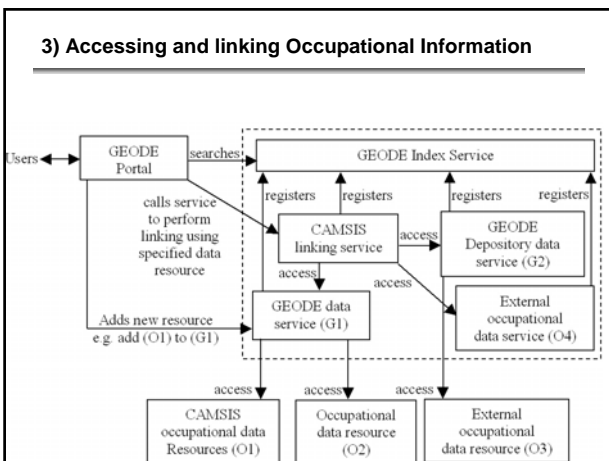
3) Accessing and linking Occupational Information

Users

GEODE Portal

searches

GEODE Index Service

registers

registers

registers

registers

calls service to perform linking using specified data resource

CAMSIS linking service

access

GEODE Depository data service (G2)

access

access

External occupational data service (O4)

Adds new resource e.g. add (O1) to (G1)

GEODE data service (G1)

access

access

access

CAMSIS occupational data Resources (O1)

Occupational data resource (O2)

External occupational data resource (O3)